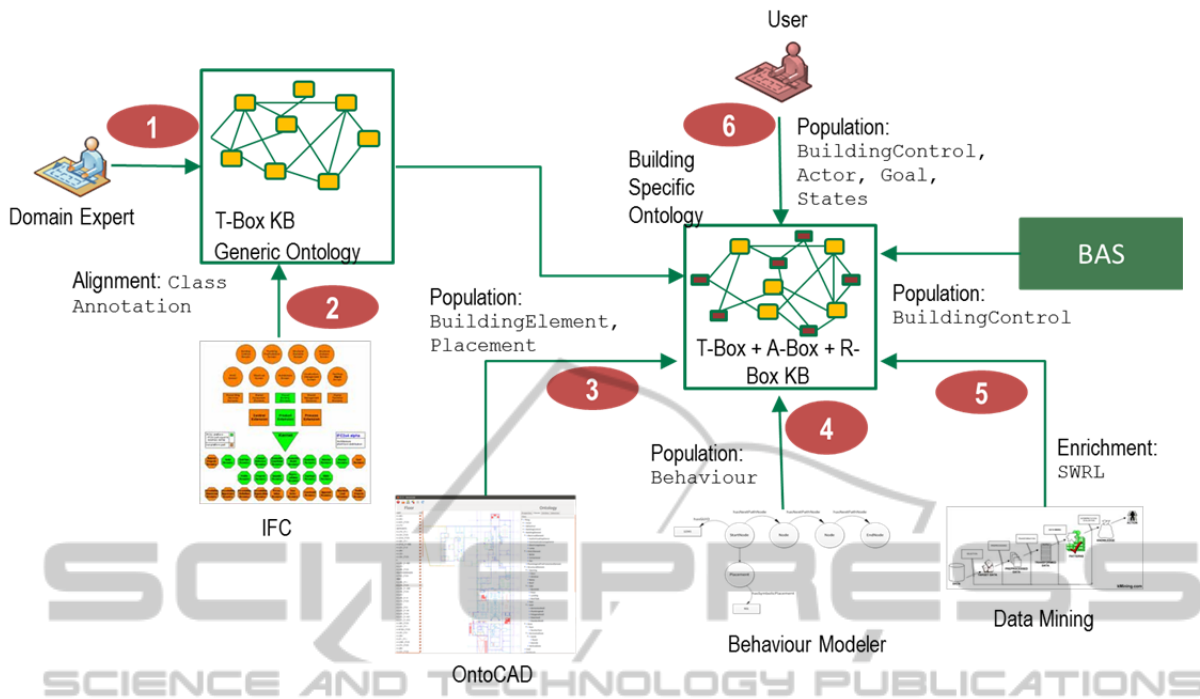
User

1

Domain Expert

T-Box KB
Generic Ontology

6

Population:
BuildingControl,
Actor, Goal,
States

Building
Specific
Ontology

BAS

Alignment: Class
Annotation

2

Population:
BuildingElement,
Placement

T-Box + A-Box + R-Box KB

Population:
BuildingControl

3

5

4

Population:
Behaviour

Enrichment:
SWRL

IFC

OntoCAD

Behaviour Modeler

Data Mining

SCITEPRESS
SCIENCE AND TECHNOLOGY PUBLICATIONS